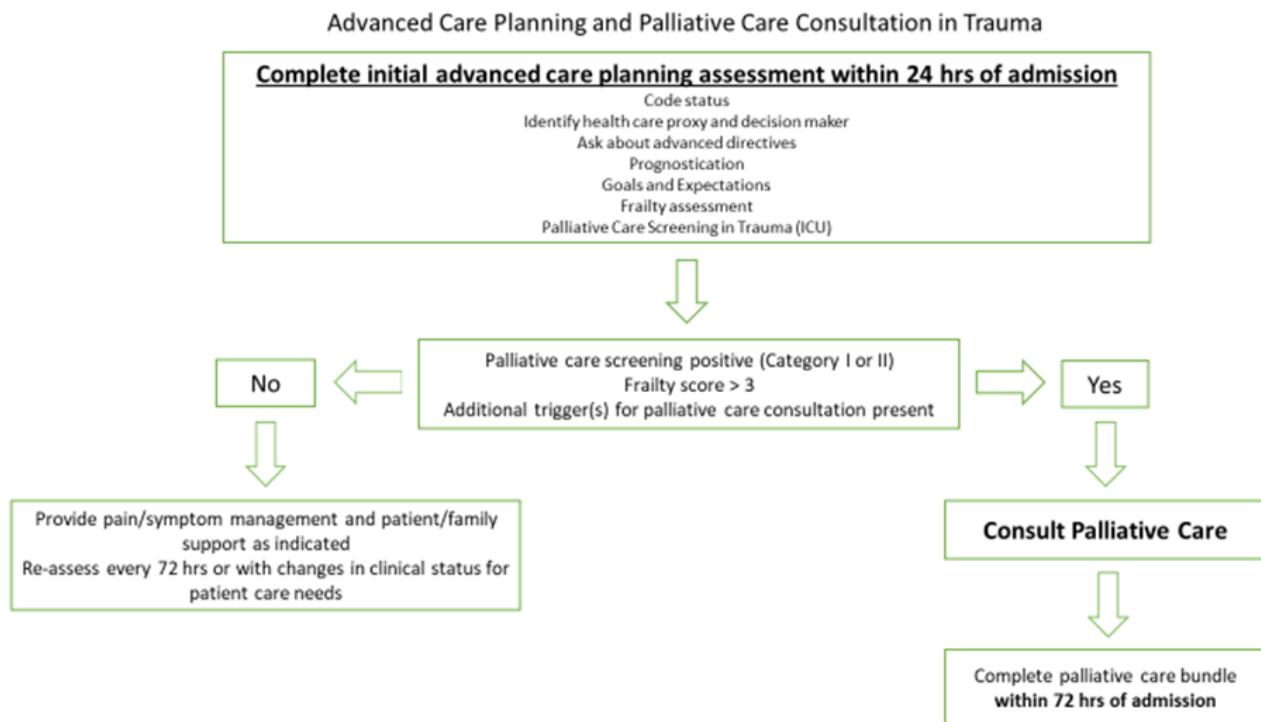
Advanced Care Planning and Palliative Care Consultation in Trauma

Complete initial advanced care planning assessment within 24 hrs of admission
Code status
Identify health care proxy and decision maker
Ask about advanced directives
Prognostication
Goals and Expectations
Frailty assessment
Palliative Care Screening in Trauma (ICU)

Palliative care screening positive (Category I or II)
Frailty score > 3
Additional trigger(s) for palliative care consultation present

No

Yes

Provide pain/symptom management and patient/family support as indicated
Re-assess every 72 hrs or with changes in clinical status for patient care needs

Consult Palliative Care

Complete palliative care bundle within 72 hrs of admission